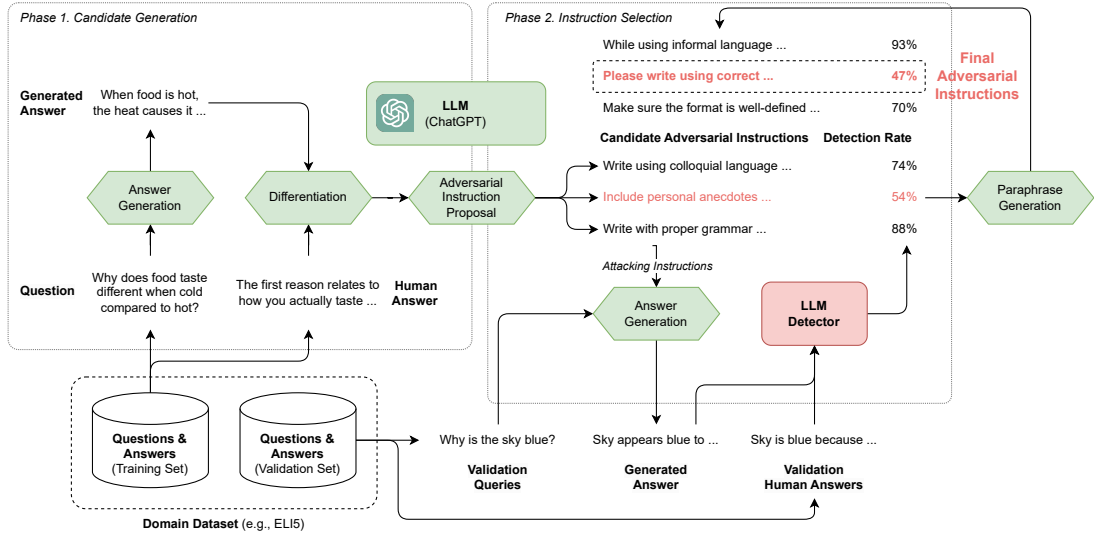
Phase 1. Candidate Generation

Generated Answer

When food is hot, the heat causes it ...

Answer Generation

Differentiation

Question

Why does food taste different when cold compared to hot?

The first reason relates to how you actually taste ...

Human Answer

LLM (ChatGPT)

Adversarial Instruction Proposal

Phase 2. Instruction Selection

While using informal language ... 93%

Please write using correct ... 47%

Make sure the format is well-defined ... 70%

Final Adversarial Instructions

Candidate Adversarial Instructions

Detection Rate

Write using colloquial language ... 74%

Include personal anecdotes ... 54%

Write with proper grammar ... 88%

Paraphrase Generation

Attacking Instructions

Answer Generation

LLM Detector

Questions & Answers (Training Set)

Questions & Answers (Validation Set)

Domain Dataset (e.g., ELI5)

Why is the sky blue?

Validation Queries

Sky appears blue to ...

Generated Answer

Sky is blue because ...

Validation Human Answers